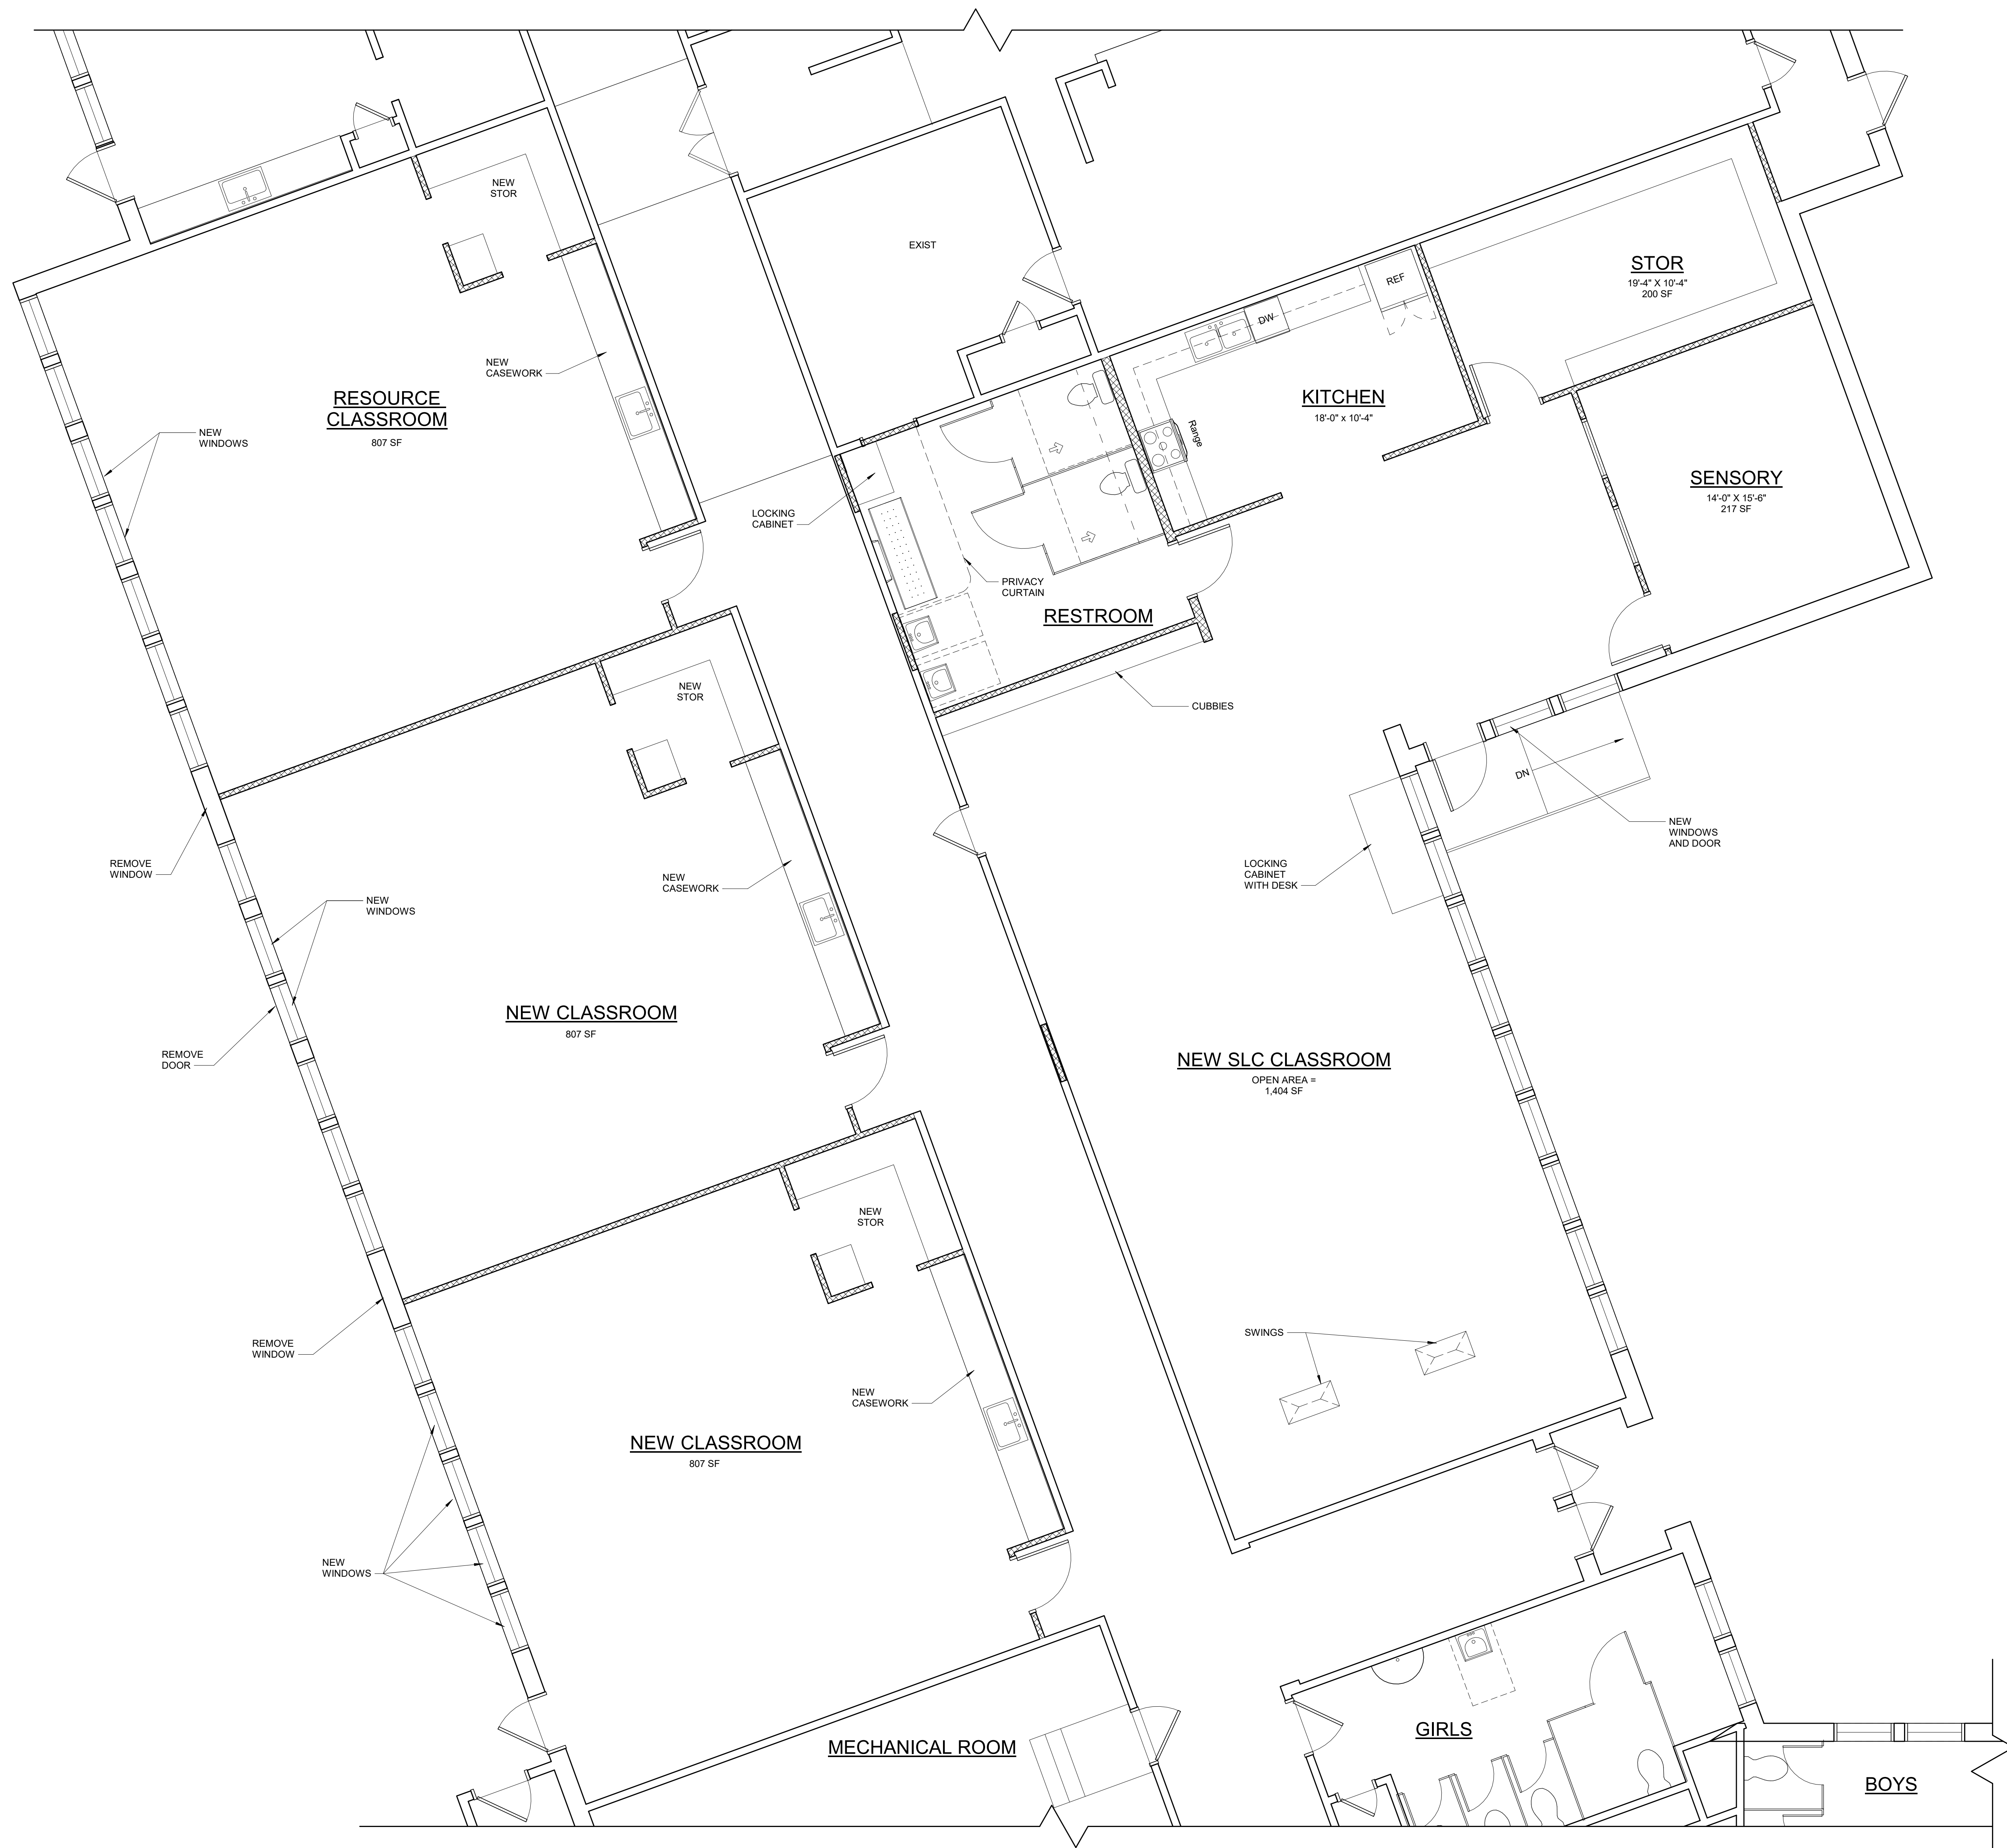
NEW STOR

EXIST

STOR
19'-4" X 10'-4"
200 SF

REF

DW

RESOURCE CLASSROOM
807 SF

NEW CASEWORK

NEW WINDOWS

KITCHEN
18'-0" x 10'-4"

Range

SENSORY
14'-0" X 15'-6"
217 SF

LOCKING CABINET

PRIVACY CURTAIN

RESTROOM

CUBBIES

NEW STOR

DN

NEW WINDOWS AND DOOR

LOCKING CABINET WITH DESK

REMOVE WINDOW

NEW CASEWORK

NEW WINDOWS

NEW CLASSROOM
807 SF

REMOVE DOOR

NEW SLC CLASSROOM
OPEN AREA =
1,404 SF

NEW STOR

REMOVE WINDOW

SWINGS

NEW CASEWORK

NEW CLASSROOM
807 SF

NEW WINDOWS

MECHANICAL ROOM

GIRLS

BOYS